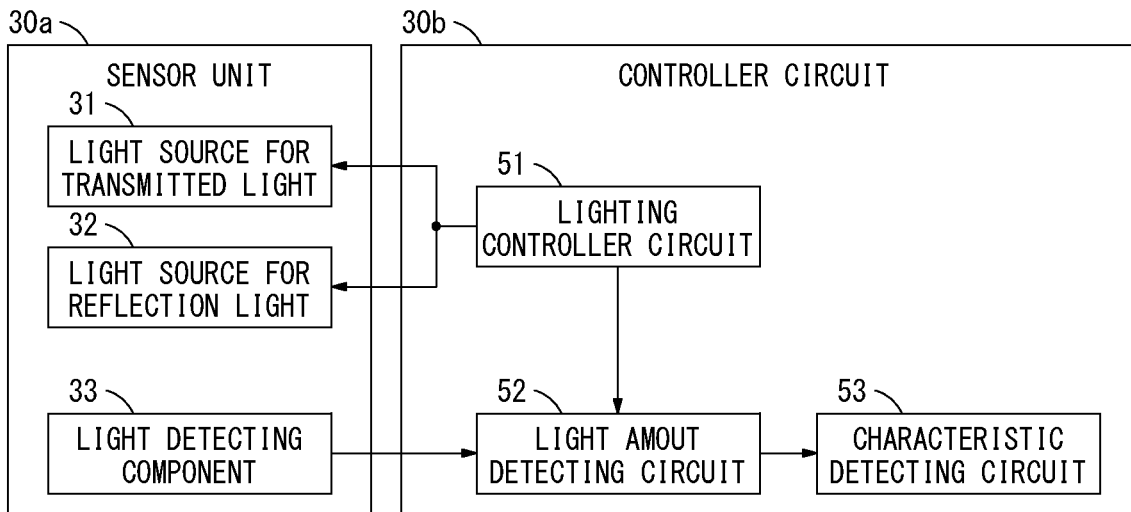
30a

SENSOR UNIT

31

LIGHT SOURCE FOR TRANSMITTED LIGHT

32

LIGHT SOURCE FOR REFLECTION LIGHT

33

LIGHT DETECTING COMPONENT

30b

CONTROLLER CIRCUIT

51

LIGHTING CONTROLLER CIRCUIT

52

LIGHT AMOUT DETECTING CIRCUIT

53

CHARACTERISTIC DETECTING CIRCUIT